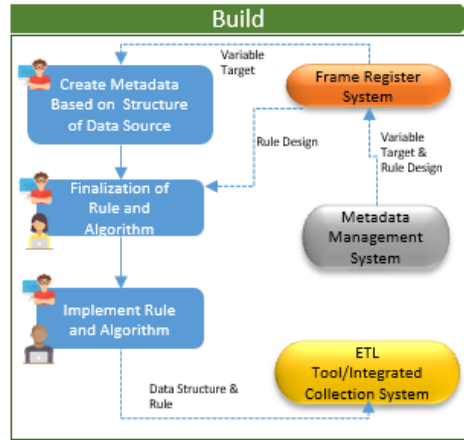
Build

Create Metadata Based on Structure of Data Source

Variable Target

Frame Register System

Rule Design

Variable Target & Rule Design

Finalization of Rule and Algorithm

Metadata Management System

Implement Rule and Algorithm

ETL Tool/Integrated Collection System

Data Structure & Rule